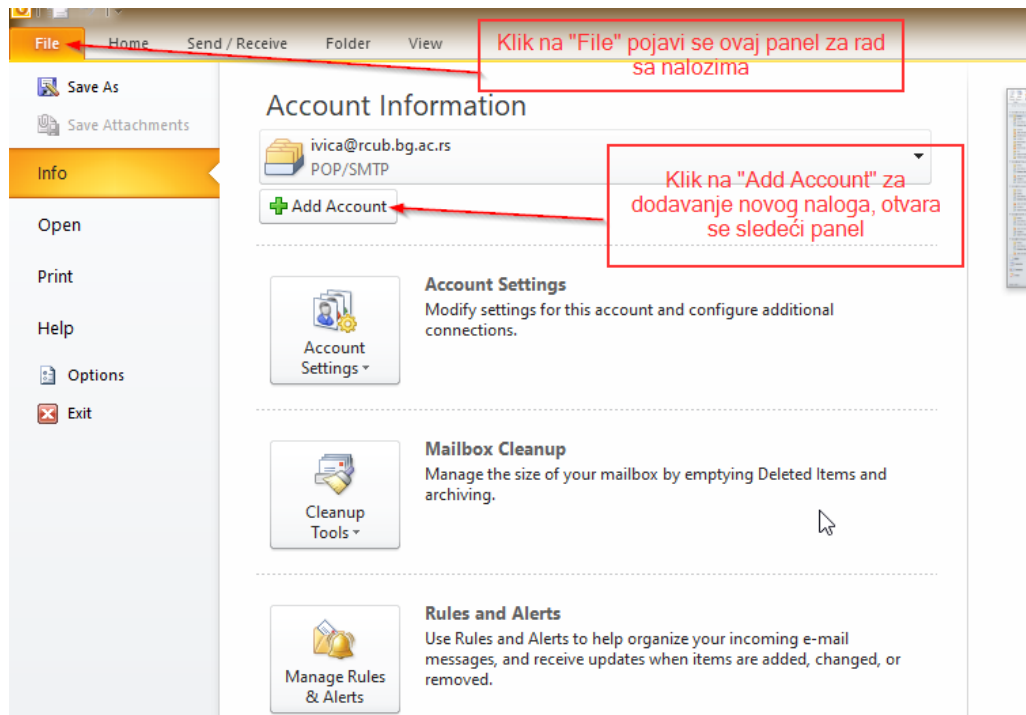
File Home Send / Receive Folder View

Klik na "File" pojavi se ovaj panel za rad sa nalozima

Save As
Save Attachments
Info
Open
Print
Help
Options
Exit

Account Information

ivica@rcub.bg.ac.rs
POP/SMTP

Klik na "Add Account" za dodavanje novog naloga, otvara se sledeći panel

Add Account

Account Settings
Account Settings
Modify settings for this account and configure additional connections.

Cleanup Tools
Mailbox Cleanup
Manage the size of your mailbox by emptying Deleted Items and archiving.

Manage Rules & Alerts
Rules and Alerts
Use Rules and Alerts to help organize your incoming e-mail messages, and receive updates when items are added, changed, or removed.